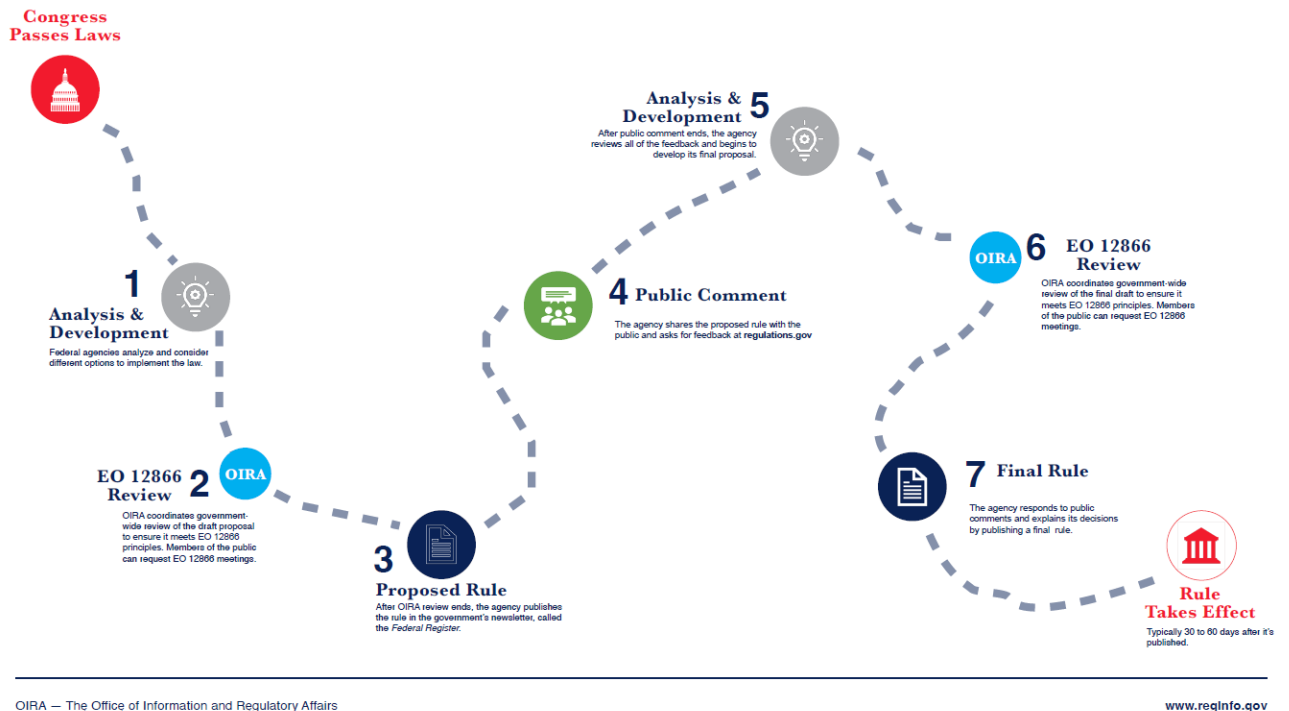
Congress Passes Laws

1 Analysis & Development
Federal agencies analyze and consider different options to implement the law.

OIRA
EO 12866 Review 2
OIRA coordinates government-wide review of the draft proposal to ensure it meets EO 12866 principles. Members of the public can request EO 12866 meetings.

3 Proposed Rule
After OIRA review ends, the agency publishes the rule in the government's newsletter, called the Federal Register.

4 Public Comment
The agency shares the proposed rule with the public and asks for feedback at regulations.gov

Analysis & Development 5
After public comment ends, the agency reviews all of the feedback and begins to develop its final proposal.

OIRA
6 EO 12866 Review
OIRA coordinates government-wide review of the final draft to ensure it meets EO 12866 principles. Members of the public can request EO 12866 meetings.

7 Final Rule
The agency responds to public comments and explains its decisions by publishing a final rule.

Rule Takes Effect
Typically 30 to 60 days after it's published.

OIRA — The Office of Information and Regulatory Affairs

www.reginfo.gov